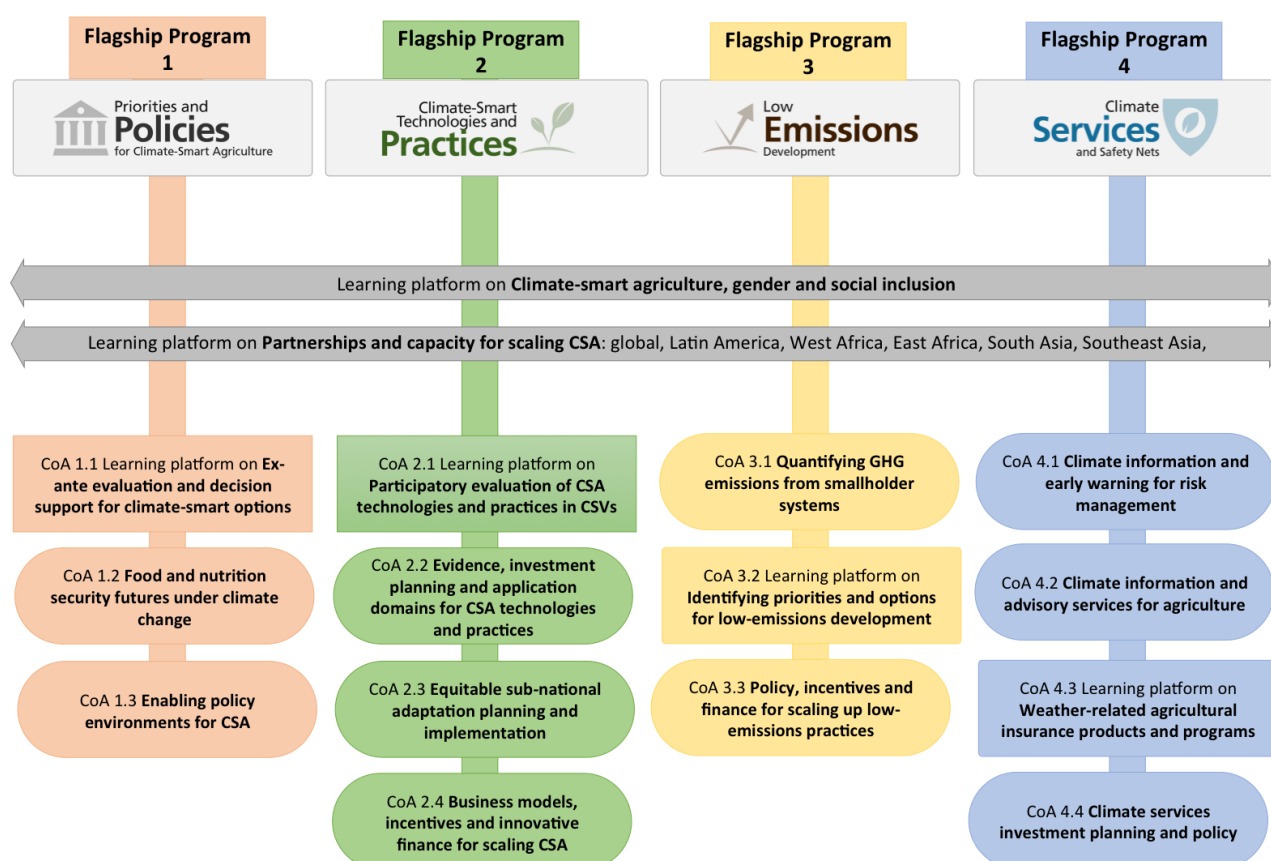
Flagship Program 1

Priorities and Policies for Climate-Smart Agriculture

Flagship Program 2

Climate-Smart Technologies and Practices

Flagship Program 3

Low Emissions Development

Flagship Program 4

Climate Services and Safety Nets

Learning platform on **Climate-smart agriculture, gender and social inclusion**

Learning platform on **Partnerships and capacity for scaling CSA**: global, Latin America, West Africa, East Africa, South Asia, Southeast Asia,

CoA 1.1 Learning platform on **Ex-ante evaluation and decision support for climate-smart options**

CoA 1.2 **Food and nutrition security futures under climate change**

CoA 1.3 **Enabling policy environments for CSA**

CoA 2.1 Learning platform on **Participatory evaluation of CSA technologies and practices in CSVs**

CoA 2.2 **Evidence, investment planning and application domains for CSA technologies and practices**

CoA 2.3 **Equitable sub-national adaptation planning and implementation**

CoA 2.4 **Business models, incentives and innovative finance for scaling CSA**

CoA 3.1 **Quantifying GHG emissions from smallholder systems**

CoA 3.2 Learning platform on **Identifying priorities and options for low-emissions development**

CoA 3.3 **Policy, incentives and finance for scaling up low-emissions practices**

CoA 4.1 **Climate information and early warning for risk management**

CoA 4.2 **Climate information and advisory services for agriculture**

CoA 4.3 Learning platform on **Weather-related agricultural insurance products and programs**

CoA 4.4 **Climate services investment planning and policy**